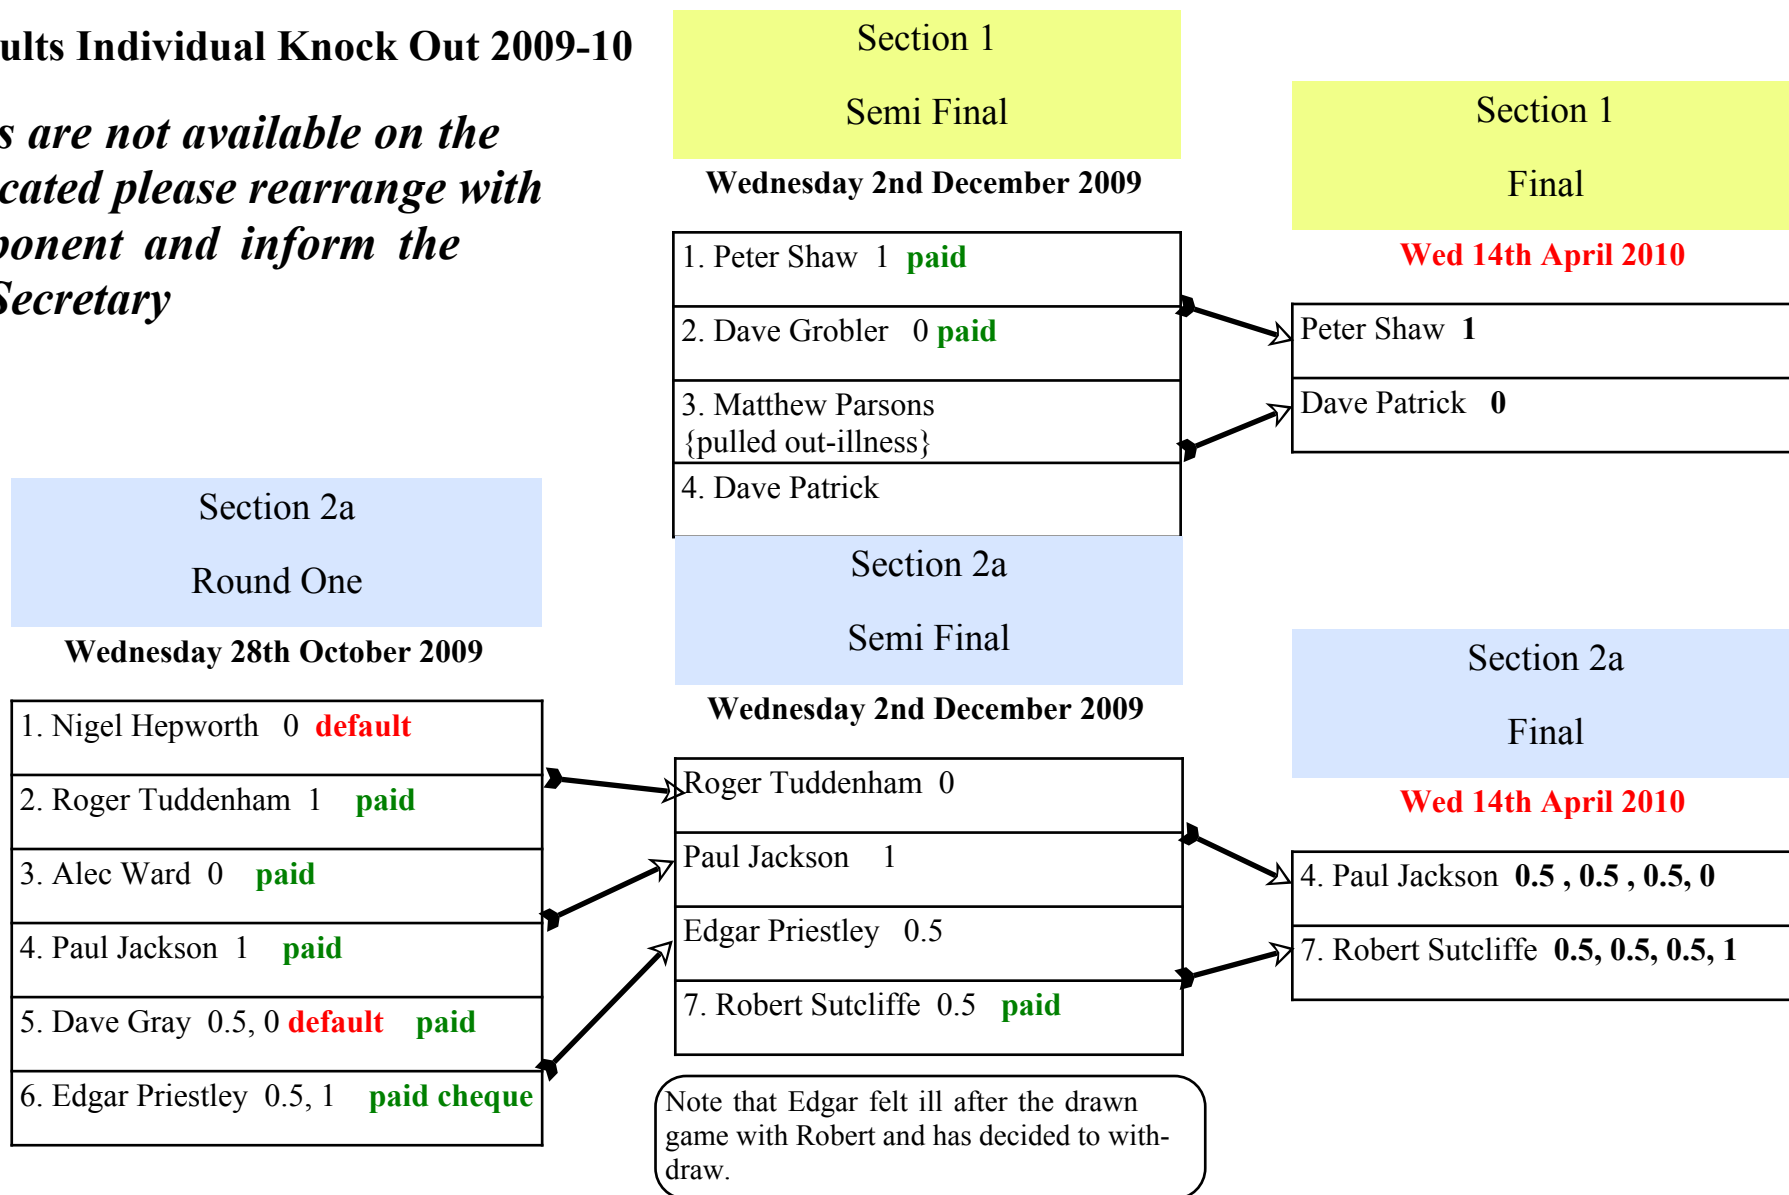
ults Individual Knock Out 2009-10

s are not available on the cated please rearrange with ponent and inform the Secretary

Section 1

Semi Final

Wednesday 2nd December 2009

1. Peter Shaw 1 paid

2. Dave Grobler 0 paid

3. Matthew Parsons {pulled out-illness}

4. Dave Patrick

Section 1

Final

Wed 14th April 2010

Peter Shaw 1

Dave Patrick 0

Section 2a

Round One

Wednesday 28th October 2009

1. Nigel Hepworth 0 default

2. Roger Tuddenham 1 paid

3. Alec Ward 0 paid

4. Paul Jackson 1 paid

5. Dave Gray 0.5, 0 default paid

6. Edgar Priestley 0.5, 1 paid cheque

Section 2a

Semi Final

Wednesday 2nd December 2009

Roger Tuddenham 0

Paul Jackson 1

Edgar Priestley 0.5

7. Robert Sutcliffe 0.5 paid

Note that Edgar felt ill after the drawn game with Robert and has decided to withdraw.

Section 2a

Final

Wed 14th April 2010

4. Paul Jackson 0.5 , 0.5 , 0.5, 0

7. Robert Sutcliffe 0.5, 0.5, 0.5, 1